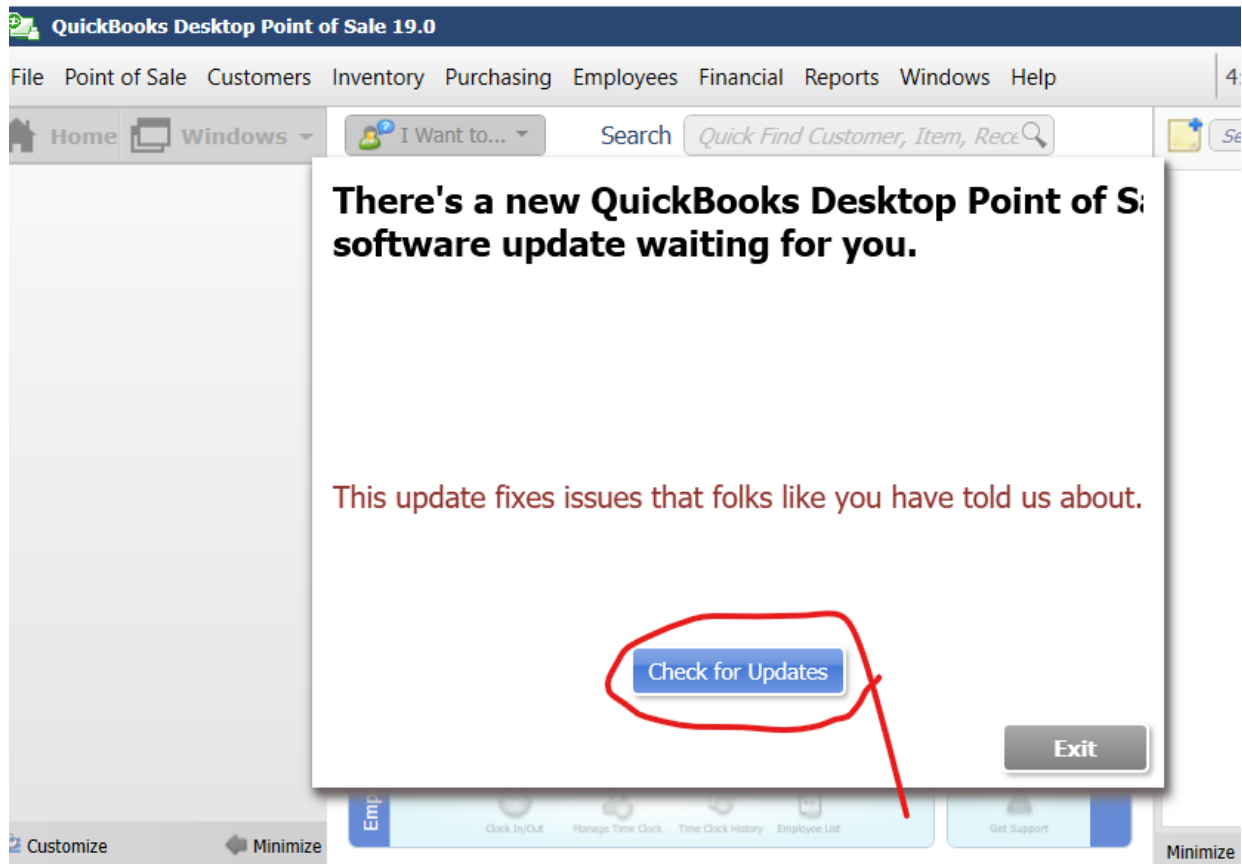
QuickBooks Desktop Point of Sale 19.0

File Point of Sale Customers Inventory Purchasing Employees Financial Reports Windows Help

Home Windows I Want to... Search Quick Find Customer, Item, Rece

There's a new QuickBooks Desktop Point of S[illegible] software update waiting for you.

This update fixes issues that folks like you have told us about.

Check for Updates

Exit

Emp

Clock In/Out Manage Time Clock Time Clock History Employee List

Get Support

Customize Minimize Minimize